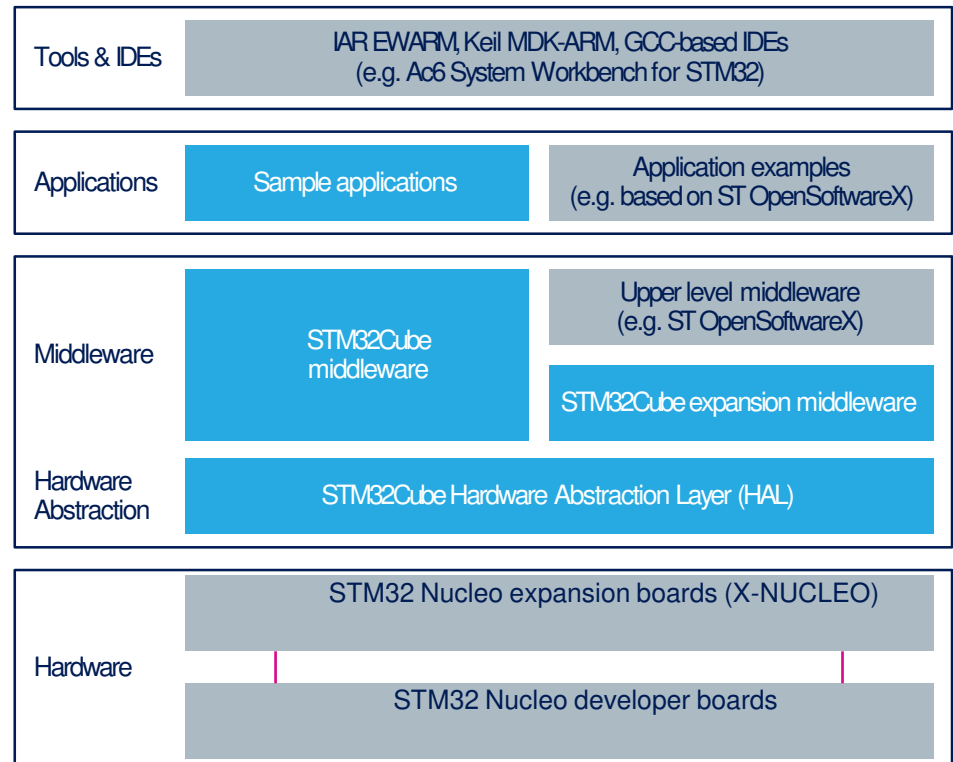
Tools & IDEs

IAR EWARM, Keil MDK-ARM, GCC-based IDEs (e.g. Ac6 System Workbench for STM32)

Applications

Sample applications

Application examples (e.g. based on ST OpenSoftwareX)

Middleware

STM32Cube middleware

Upper level middleware (e.g. ST OpenSoftwareX)

STM32Cube expansion middleware

Hardware Abstraction

STM32Cube Hardware Abstraction Layer (HAL)

Hardware

STM32 Nucleo expansion boards (X-NUCLEO)

STM32 Nucleo developer boards